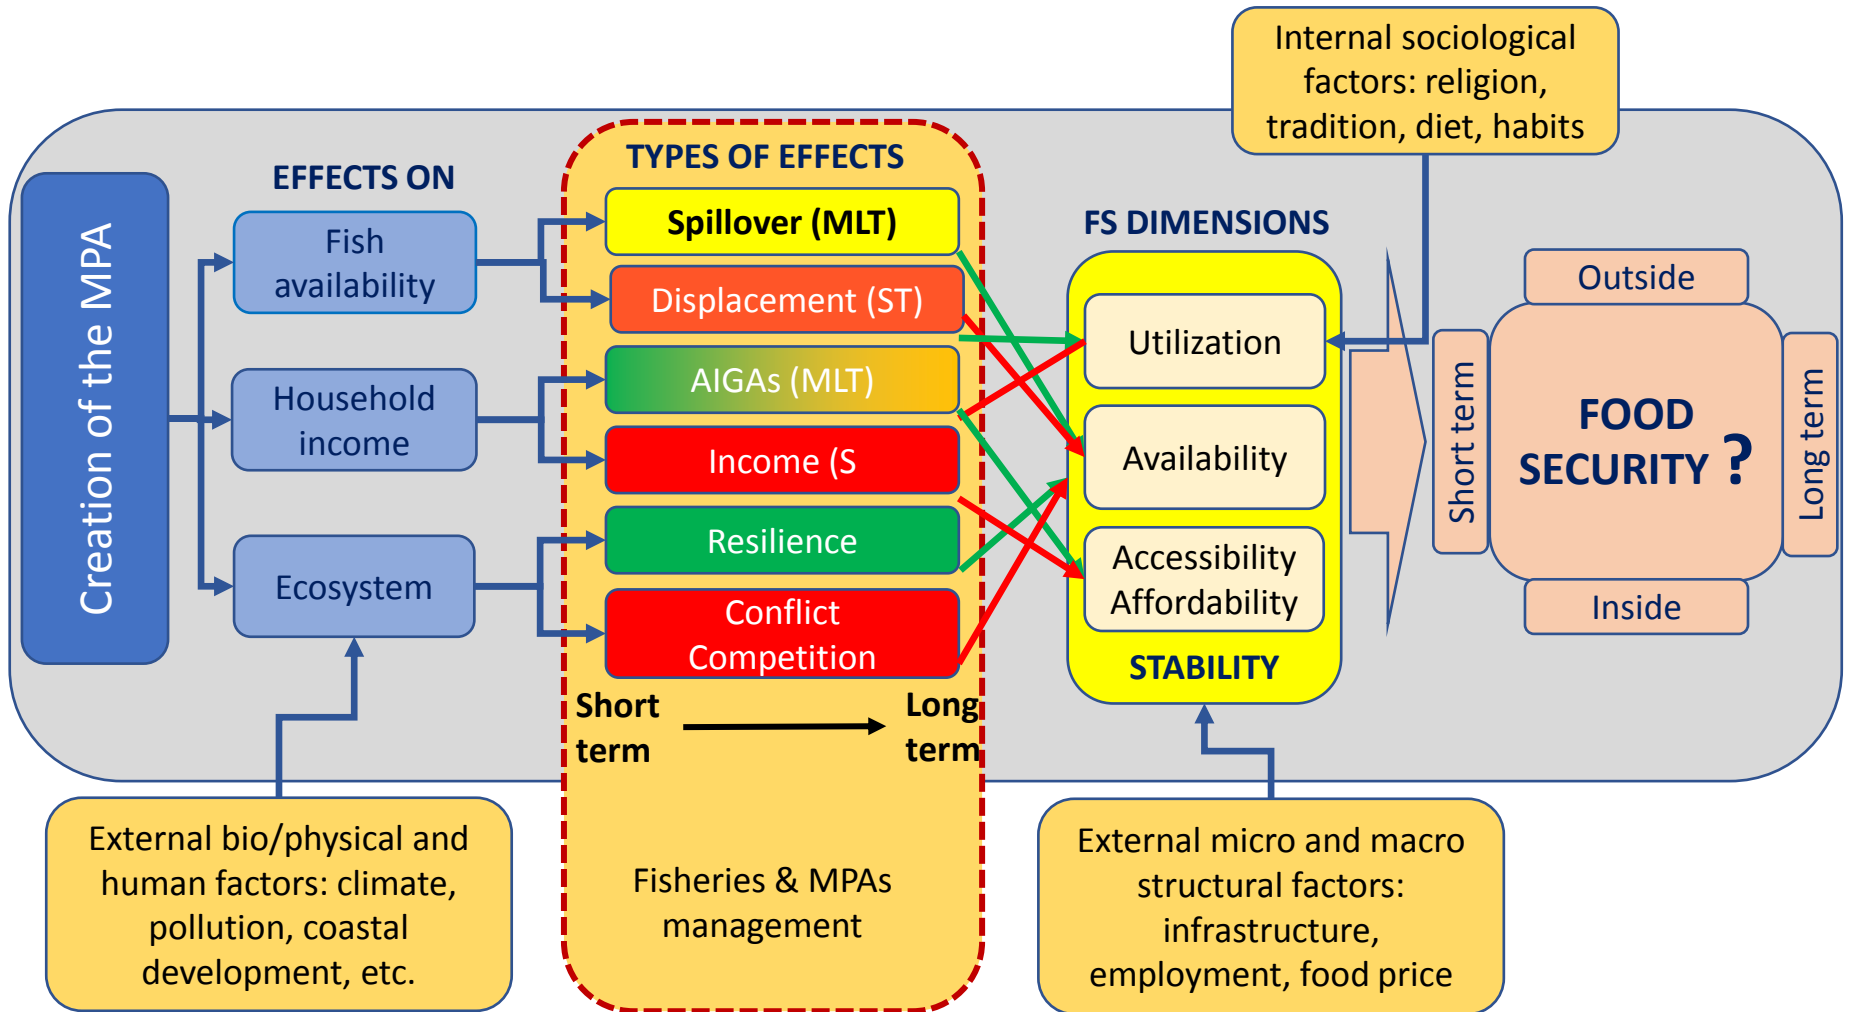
Internal sociological factors: religion, tradition, diet, habits

Creation of the MPA

EFFECTS ON

Fish availability

Household income

Ecosystem

TYPES OF EFFECTS

Spillover (MLT)

Displacement (ST)

AIGAs (MLT)

Income (S

Resilience

Conflict Competition

Short term

Long term

FS DIMENSIONS

Utilization

Availability

Accessibility Affordability

STABILITY

Outside

Short term

FOOD SECURITY ?

Long term

Inside

External bio/physical and human factors: climate, pollution, coastal development, etc.

Fisheries & MPAs management

External micro and macro structural factors: infrastructure, employment, food price